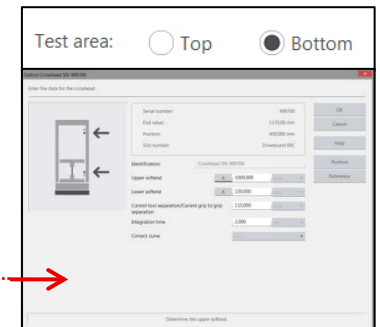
Test area: Top Bottom

Option Crosshead SN: 999700

Enter the data for the crosshead.

Serial number: 999700
End value: 1170,00 mm
Position: 400,000 mm
Size number: Crosshead INC

Identification: Crosshead SN: 999700
Upper softend 1000,000
Lower softend 150,000
Current tool separation/Current grip to grip separation 115,000
Integration time 2,000
Correct curve

OK
Cancel
Help
Position
Reference

Determine the upper softend.